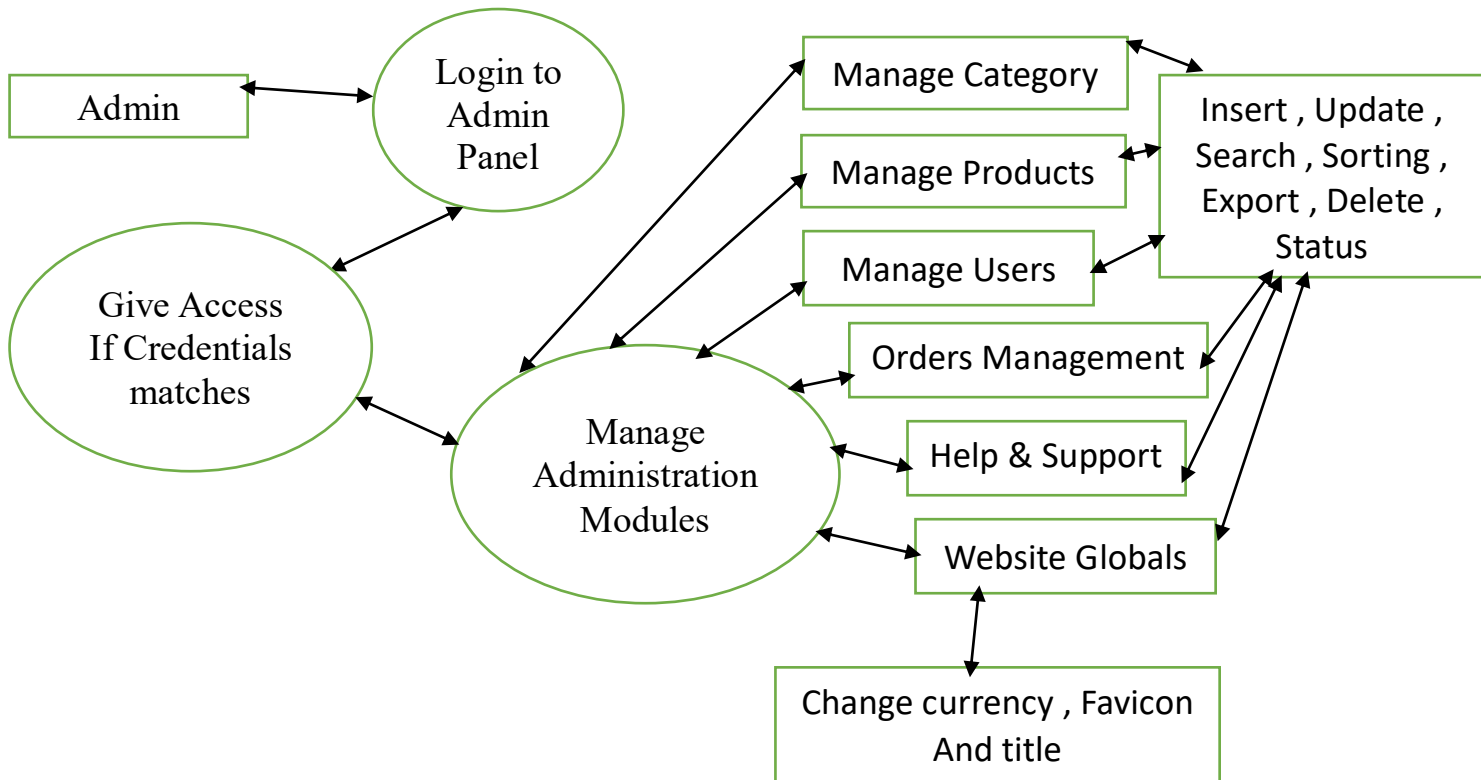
Admin

Login to Admin Panel

Give Access If Credentials matches

Manage Administration Modules

Manage Category

Manage Products

Manage Users

Orders Management

Help & Support

Website Globals

Insert , Update , Search , Sorting , Export , Delete , Status

Change currency , Favicon And title